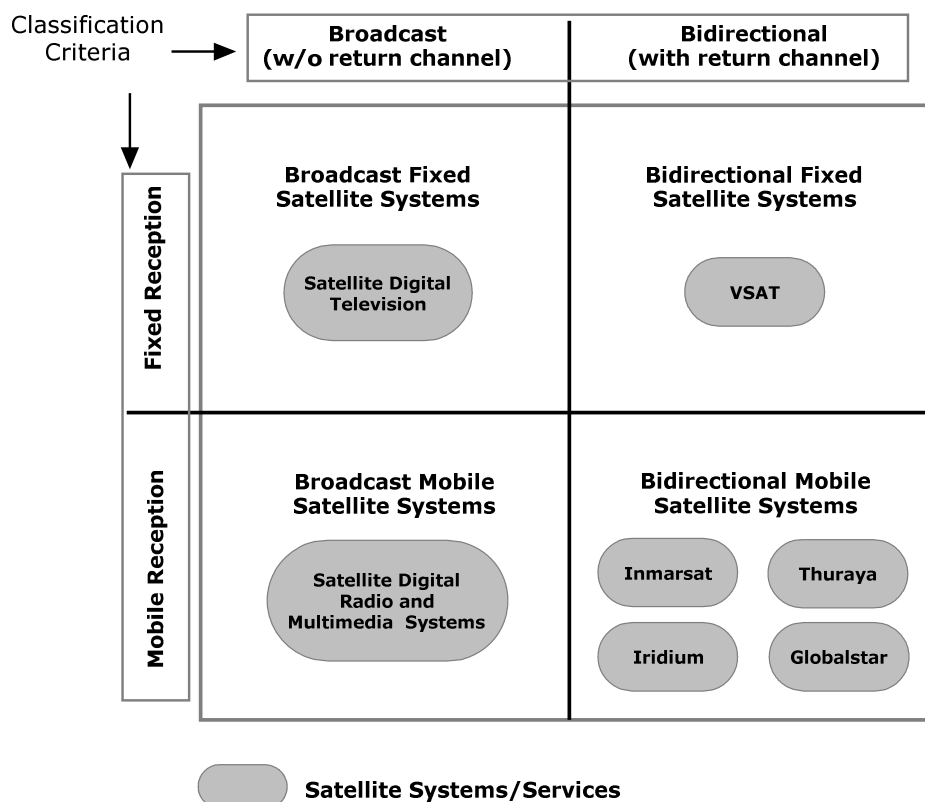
Classification Criteria

Broadcast (w/o return channel)

Bidirectional (with return channel)

Fixed Reception

Mobile Reception

Broadcast Fixed Satellite Systems

Satellite Digital Television

Bidirectional Fixed Satellite Systems

VSAT

Broadcast Mobile Satellite Systems

Satellite Digital Radio and Multimedia Systems

Bidirectional Mobile Satellite Systems

Inmarsat

Thuraya

Iridium

Globalstar

Satellite Systems/Services